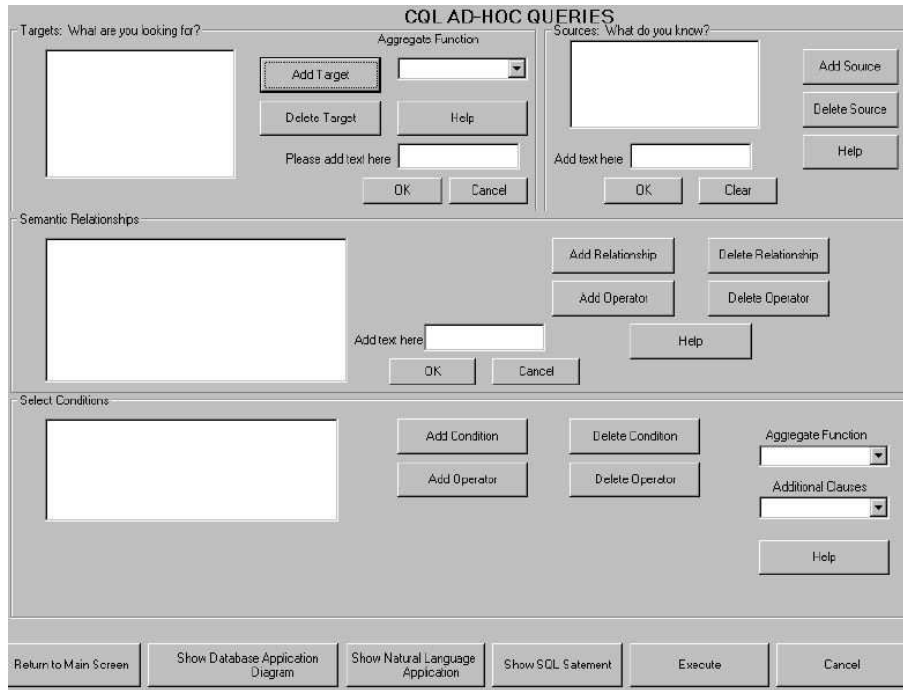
CQL AD-HOC QUERIES

Targets: What are you looking for?

Aggregate Function

Add Target

Delete Target

Help

Please add text here

OK

Cancel

Sources: What do you know?

Add Source

Delete Source

Help

Add text here

OK

Clear

Semantic Relationships

Add Relationship

Delete Relationship

Add Operator

Delete Operator

Add text here

Help

OK

Cancel

Select Conditions

Add Condition

Delete Condition

Aggregate Function

Add Operator

Delete Operator

Additional Clauses

Help

Return to Main Screen

Show Database Application Diagram

Show Natural Language Application

Show SQL Satement

Execute

Cancel